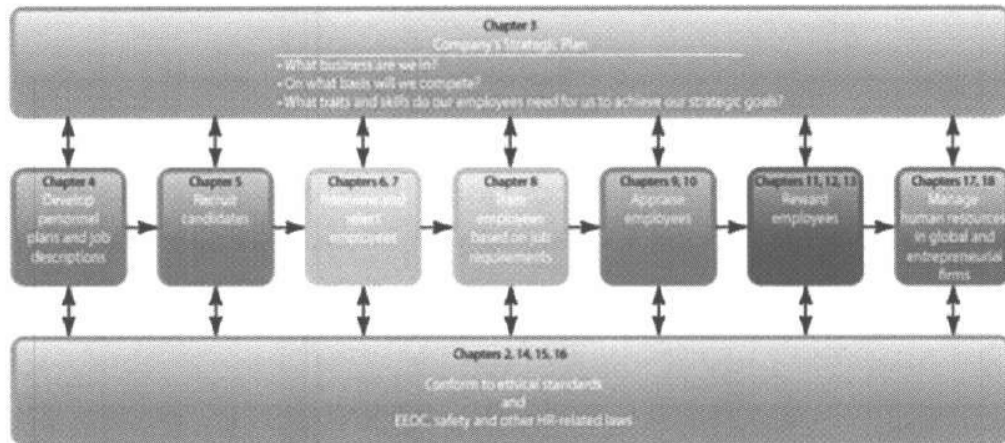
Chapter 3
Company's Strategic Plan
• What business are we in?
• On what basis will we compete?
• What traits and skills do our employees need for us to achieve our strategic goals?

Chapter 4
Develop personnel plans and job descriptions

Chapter 5
Recruit candidates

Chapters 6, 7
Interview and select employees

Chapter 8
Train employees based on job requirements

Chapters 9, 10
Appraise employees

Chapters 11, 12, 13
Reward employees

Chapters 17, 18
Manage human resources in global and entrepreneurial firms

Chapters 2, 14, 15, 16
Conform to ethical standards
and
EEOC, safety and other HR-related laws